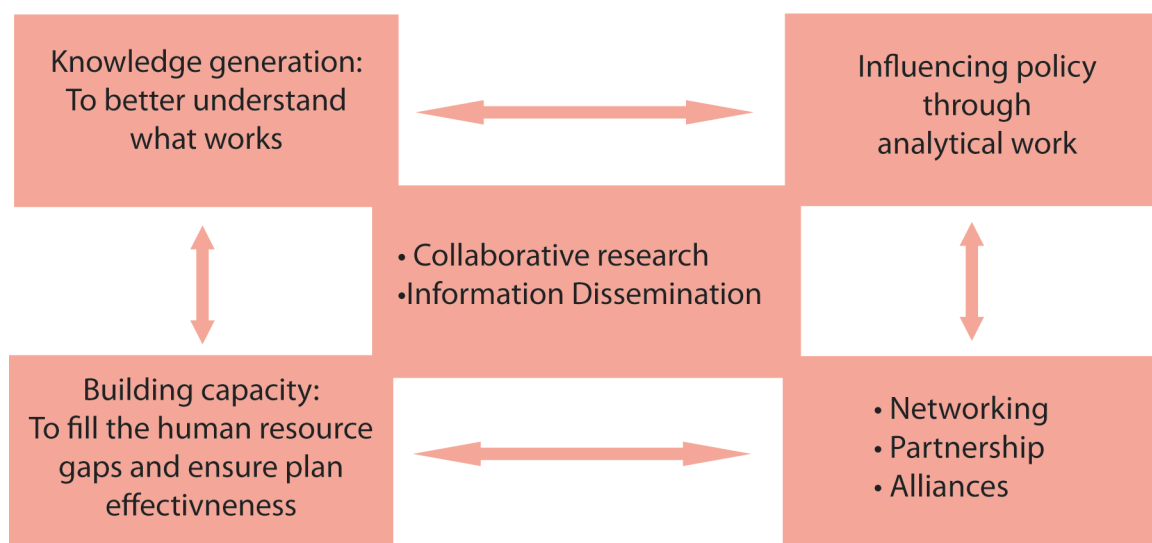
Knowledge generation: To better understand what works

Influencing policy through analytical work

• Collaborative research
•Information Dissemination

Building capacity: To fill the human resource gaps and ensure plan effectivneness

• Networking
• Partnership
• Alliances